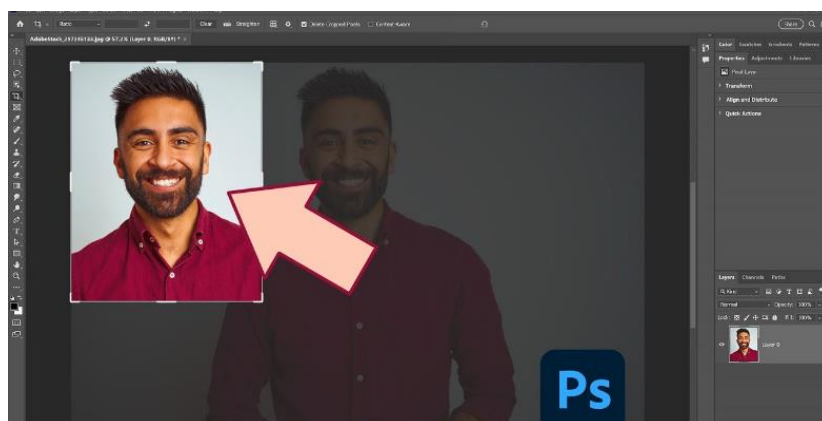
Ratio
Clear
Straighten
Delete Cropped Pixels
Content-Aware
Share
AdobeStock_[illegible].jpeg @ 57.2% (Layer 0, RGB/8*) *
Color Swatches Gradients Patterns
Properties Adjustments Libraries
Pixel Layer
Transform
Align and Distribute
Quick Actions
Layers Channels Paths
Kind
Normal
Opacity: 100%
Lock:
Fill: 100%
Layer 0
Ps